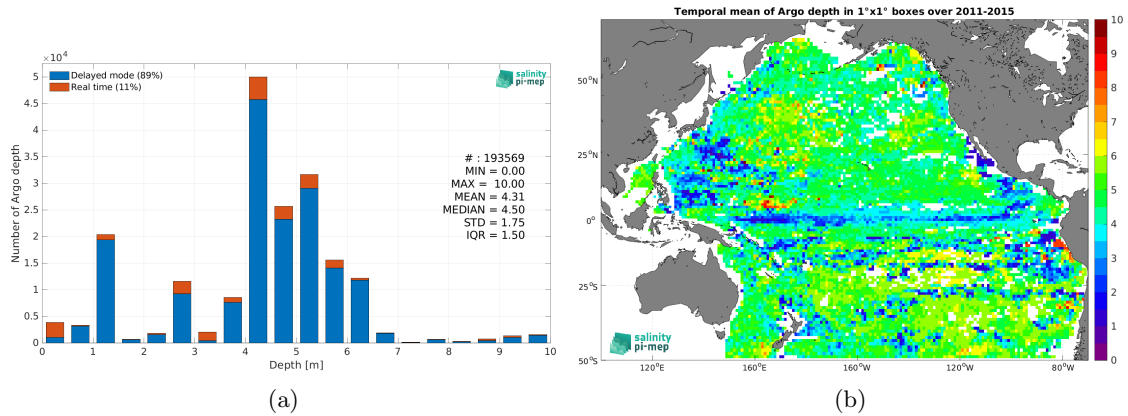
$\times10^4$

Delayed mode (89%)
Real time (11%)

salinity pi-mep

Number of Argo depth

5
4.5
4
3.5
3
2.5
2
1.5
1
0.5
0

# : 193569
MIN = 0.00
MAX = 10.00
MEAN = 4.31
MEDIAN = 4.50
STD = 1.75
IQR = 1.50

0 1 2 3 4 5 6 7 8 9 10
Depth [m]

(a)

Temporal mean of Argo depth in 1°x1° boxes over 2011-2015

50°N
25°N
0°
25°S
50°S

120°E 160°E 160°W 120°W 80°W

10
9
8
7
6
5
4
3
2
1
0

salinity pi-mep

(b)